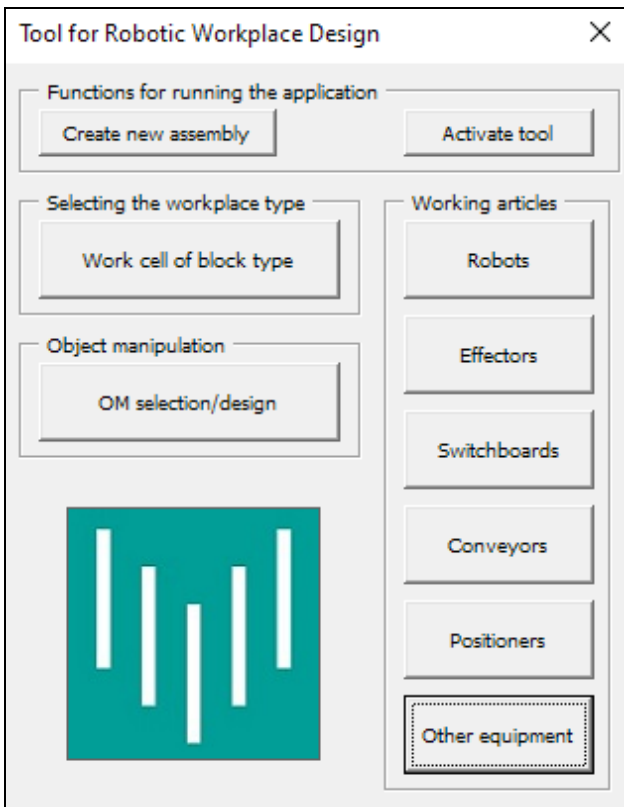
Tool for Robotic Workplace Design

X

Functions for running the application

Create new assembly

Activate tool

Selecting the workplace type

Work cell of block type

Object manipulation

OM selection/design

Working articles

Robots

Effectors

Switchboards

Conveyors

Positioners

Other equipment